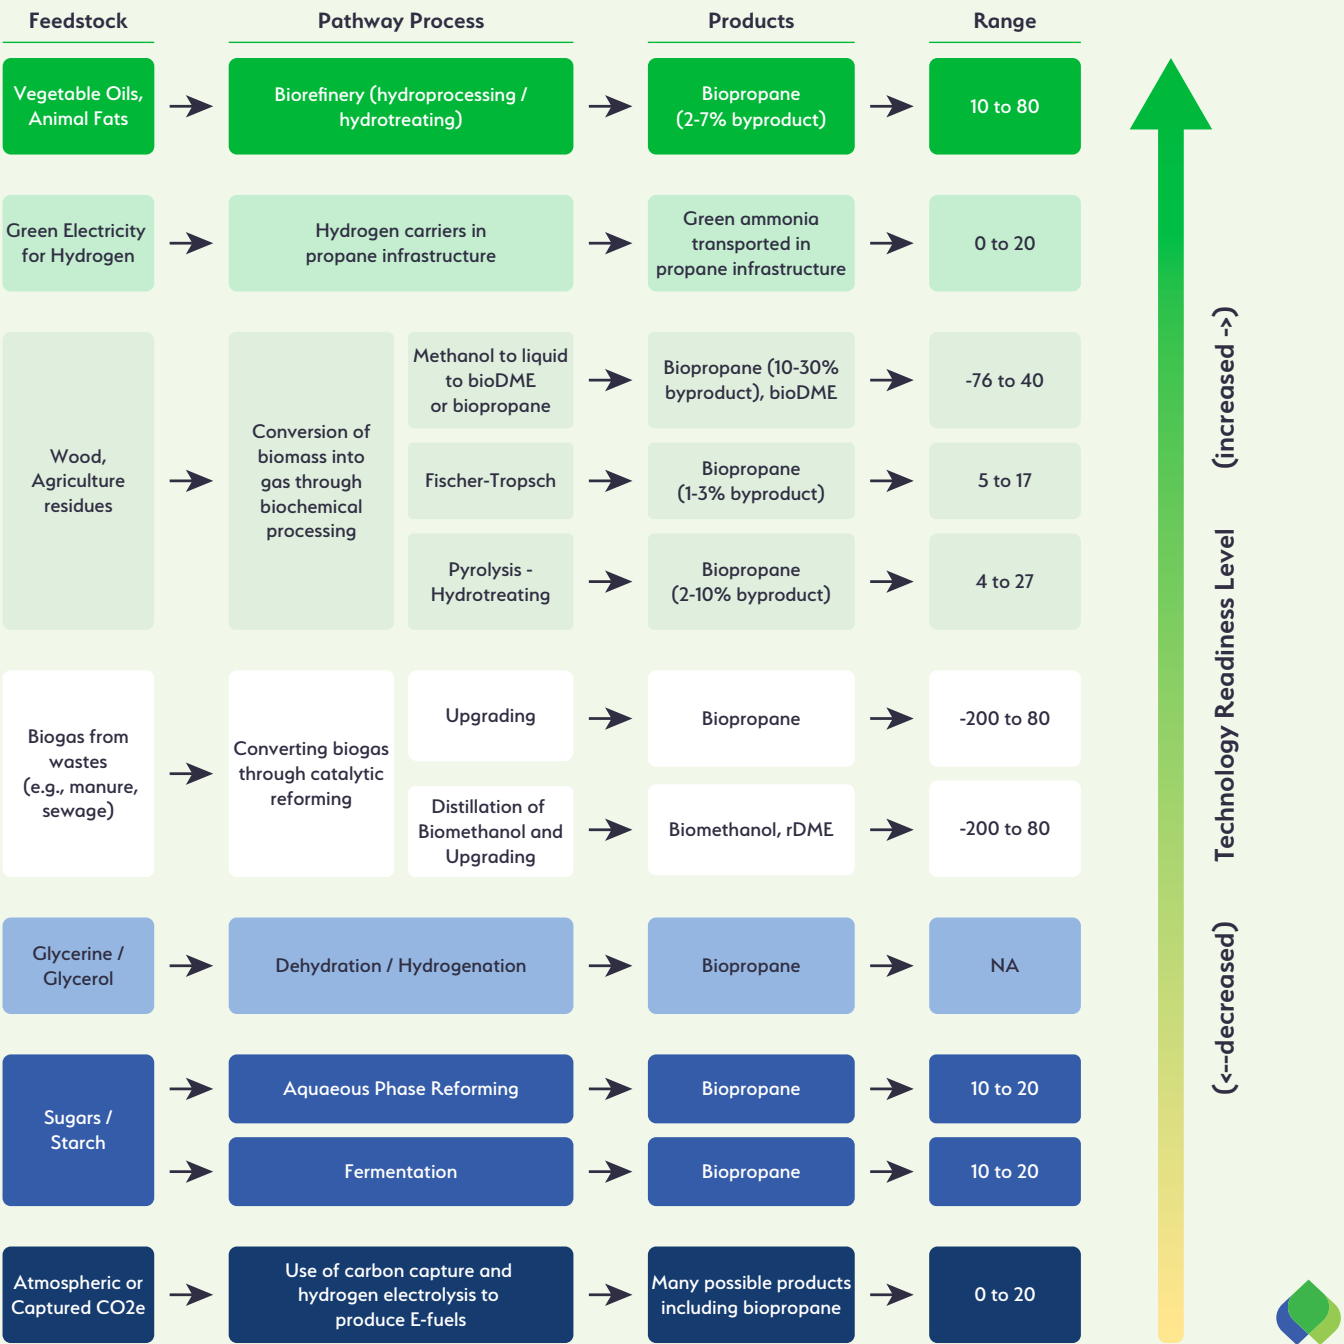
Feedstock | Pathway Process | Products | Range

Vegetable Oils, Animal Fats → Biorefinery (hydroprocessing / hydrotreating) → Biopropane (2-7% byproduct) → 10 to 80

Green Electricity for Hydrogen → Hydrogen carriers in propane infrastructure → Green ammonia transported in propane infrastructure → 0 to 20

Wood, Agriculture residues → Conversion of biomass into gas through biochemical processing

Methanol to liquid to bioDME or biopropane → Biopropane (10-30% byproduct), bioDME → -76 to 40

Fischer-Tropsch → Biopropane (1-3% byproduct) → 5 to 17

Pyrolysis - Hydrotreating → Biopropane (2-10% byproduct) → 4 to 27

Biogas from wastes (e.g., manure, sewage) → Converting biogas through catalytic reforming

Upgrading → Biopropane → -200 to 80

Distillation of Biomethanol and Upgrading → Biomethanol, rDME → -200 to 80

Glycerine / Glycerol → Dehydration / Hydrogenation → Biopropane → NA

Sugars / Starch

→ Aqueous Phase Reforming → Biopropane → 10 to 20

→ Fermentation → Biopropane → 10 to 20

Atmospheric or Captured CO2e → Use of carbon capture and hydrogen electrolysis to produce E-fuels → Many possible products including biopropane → 0 to 20

(<--decreased) Technology Readiness Level (increased ->)